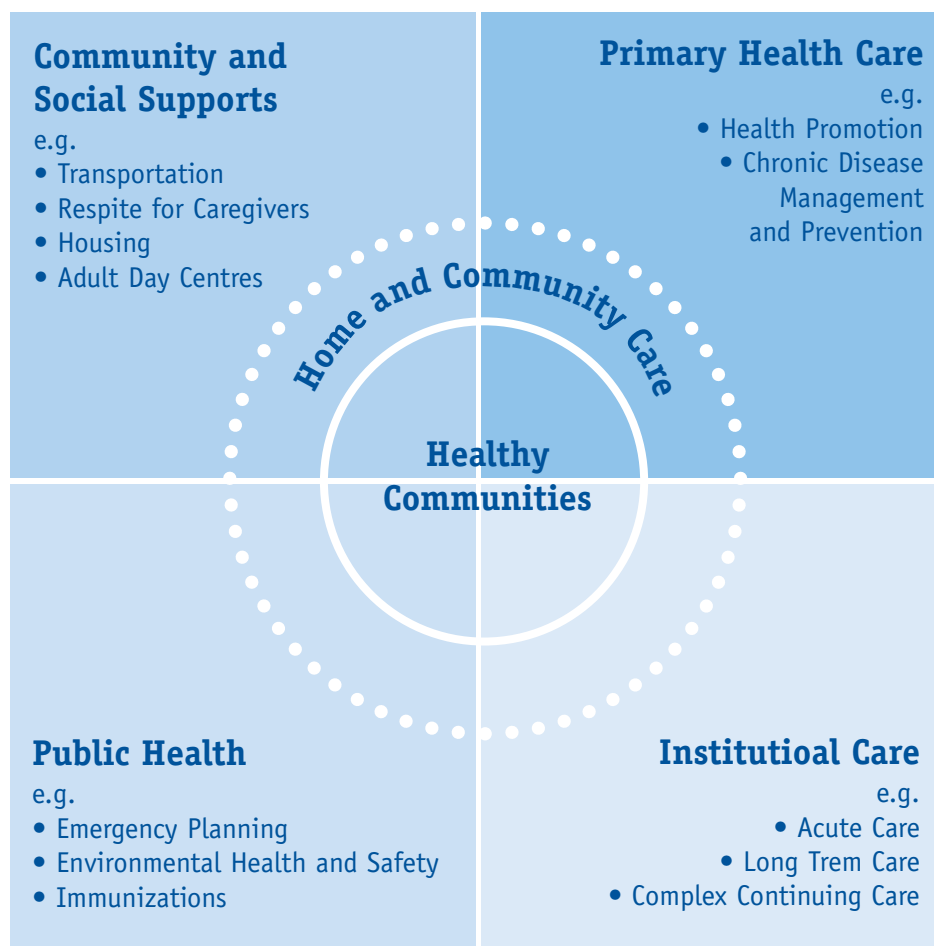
Community and Social Supports
e.g.
• Transportation
• Respite for Caregivers
• Housing
• Adult Day Centres

Primary Health Care
e.g.
• Health Promotion
• Chronic Disease Management and Prevention

Home and Community Care

Healthy Communities

Public Health
e.g.
• Emergency Planning
• Environmental Health and Safety
• Immunizations

Institutioal Care
e.g.
• Acute Care
• Long Trem Care
• Complex Continuing Care